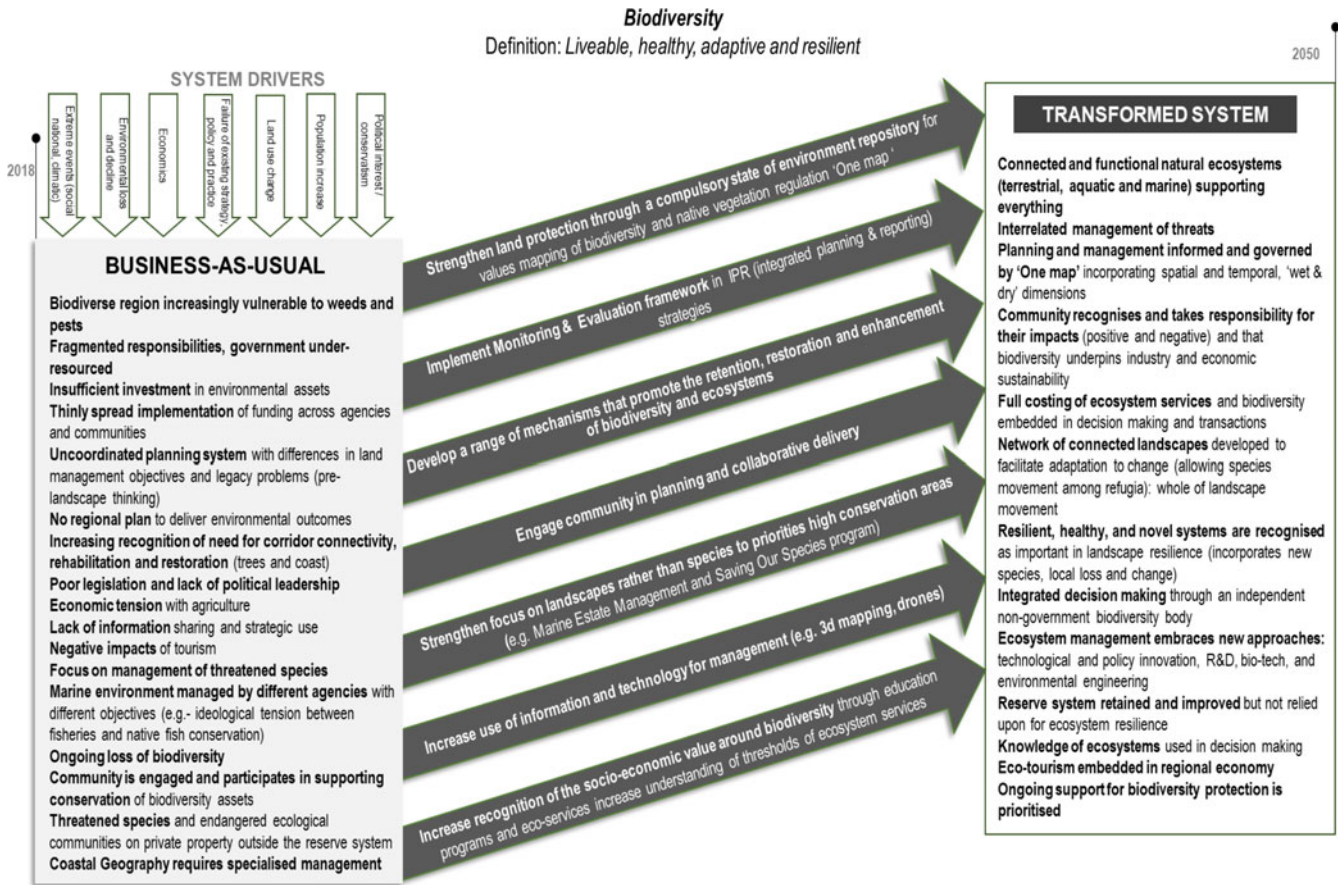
Biodiversity
Definition: Liveable, healthy, adaptive and resilient

2050

SYSTEM DRIVERS

Extreme events (social national, climate)

Environmental loss and decline

Economics

Failure of existing strategy, policy and practice

Land use change

Population increase

Political interest / conservatism

2018

BUSINESS-AS-USUAL

Biodiverse region increasingly vulnerable to weeds and pests
Fragmented responsibilities, government under-resourced
Insufficient investment in environmental assets
Thinly spread implementation of funding across agencies and communities
Uncoordinated planning system with differences in land management objectives and legacy problems (pre-landscape thinking)
No regional plan to deliver environmental outcomes
Increasing recognition of need for corridor connectivity, rehabilitation and restoration (trees and coast)
Poor legislation and lack of political leadership
Economic tension with agriculture
Lack of information sharing and strategic use
Negative impacts of tourism
Focus on management of threatened species
Marine environment managed by different agencies with different objectives (e.g.- ideological tension between fisheries and native fish conservation)
Ongoing loss of biodiversity
Community is engaged and participates in supporting conservation of biodiversity assets
Threatened species and endangered ecological communities on private property outside the reserve system
Coastal Geography requires specialised management

Strengthen land protection through a compulsory state of environment repository for values mapping of biodiversity and native vegetation regulation 'One map '

Implement Monitoring & Evaluation framework in IPR (integrated planning & reporting) strategies

Develop a range of mechanisms that promote the retention, restoration and enhancement of biodiversity and ecosystems

Engage community in planning and collaborative delivery

Strengthen focus on landscapes rather than species to priorities high conservation areas (e.g. Marine Estate Management and Saving Our Species program)

Increase use of information and technology for management (e.g. 3d mapping, drones)

Increase recognition of the socio-economic value around biodiversity through education programs and eco-services increase understanding of thresholds of ecosystem services

TRANSFORMED SYSTEM

Connected and functional natural ecosystems (terrestrial, aquatic and marine) supporting everything
Interrelated management of threats
Planning and management informed and governed by 'One map' incorporating spatial and temporal, 'wet & dry' dimensions
Community recognises and takes responsibility for their impacts (positive and negative) and that biodiversity underpins industry and economic sustainability
Full costing of ecosystem services and biodiversity embedded in decision making and transactions
Network of connected landscapes developed to facilitate adaptation to change (allowing species movement among refugia): whole of landscape movement
Resilient, healthy, and novel systems are recognised as important in landscape resilience (incorporates new species, local loss and change)
Integrated decision making through an independent non-government biodiversity body
Ecosystem management embraces new approaches: technological and policy innovation, R&D, bio-tech, and environmental engineering
Reserve system retained and improved but not relied upon for ecosystem resilience
Knowledge of ecosystems used in decision making
Eco-tourism embedded in regional economy
Ongoing support for biodiversity protection is prioritised